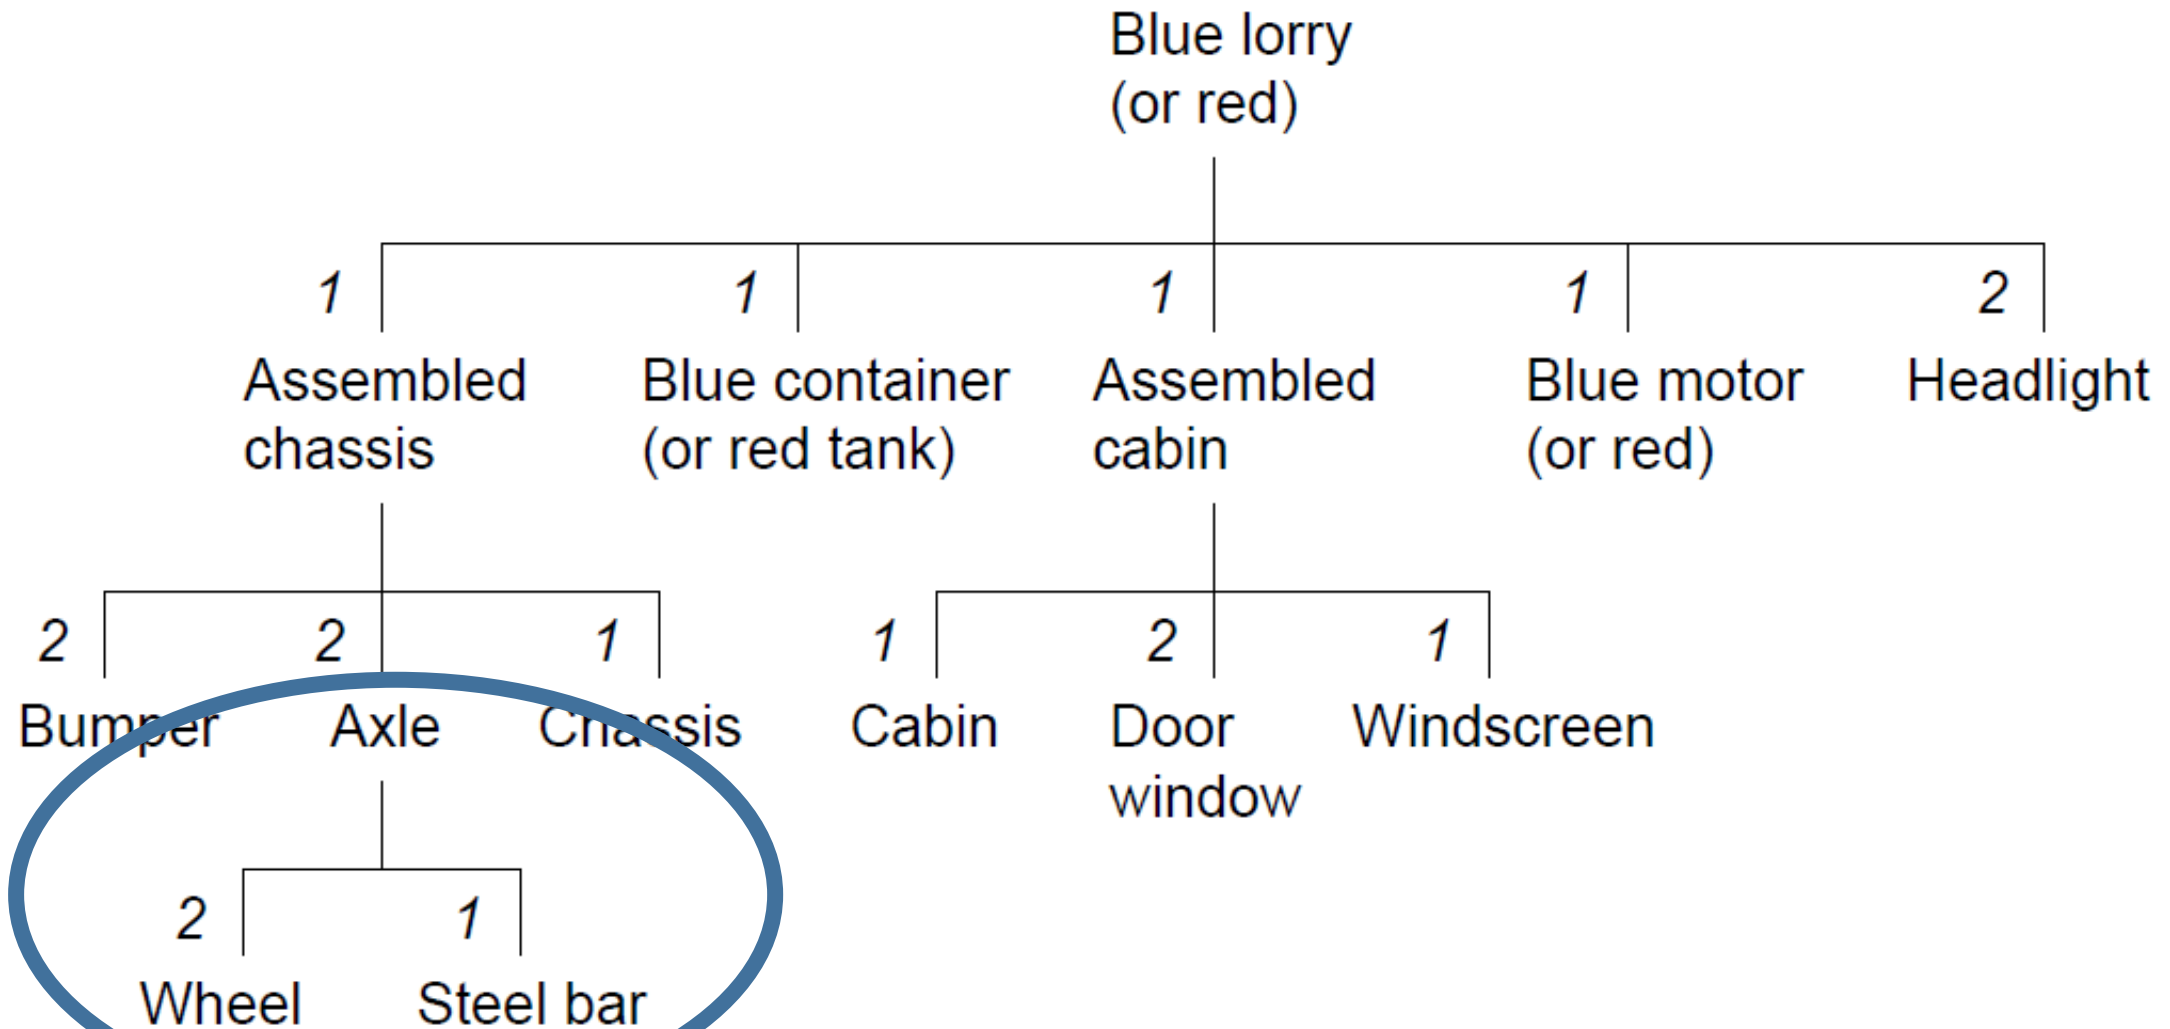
Blue lorry
(or red)

1
Assembled chassis

1
Blue container
(or red tank)

1
Assembled cabin

1
Blue motor
(or red)

2
Headlight

2
Bumper

2
Axle

1
Chassis

1
Cabin

2
Door window

1
Windscreen

2
Wheel

1
Steel bar